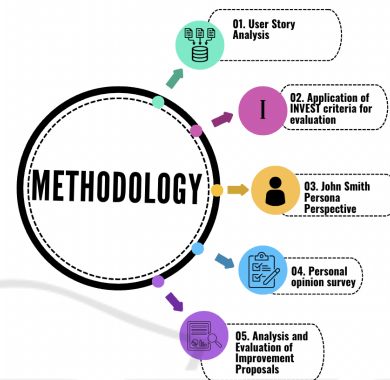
METHODOLOGY

01. User Story Analysis

I

02. Application of INVEST criteria for evaluation

03. John Smith Persona Perspective

04. Personal opinion survey

05. Analysis and Evaluation of Improvement Proposals